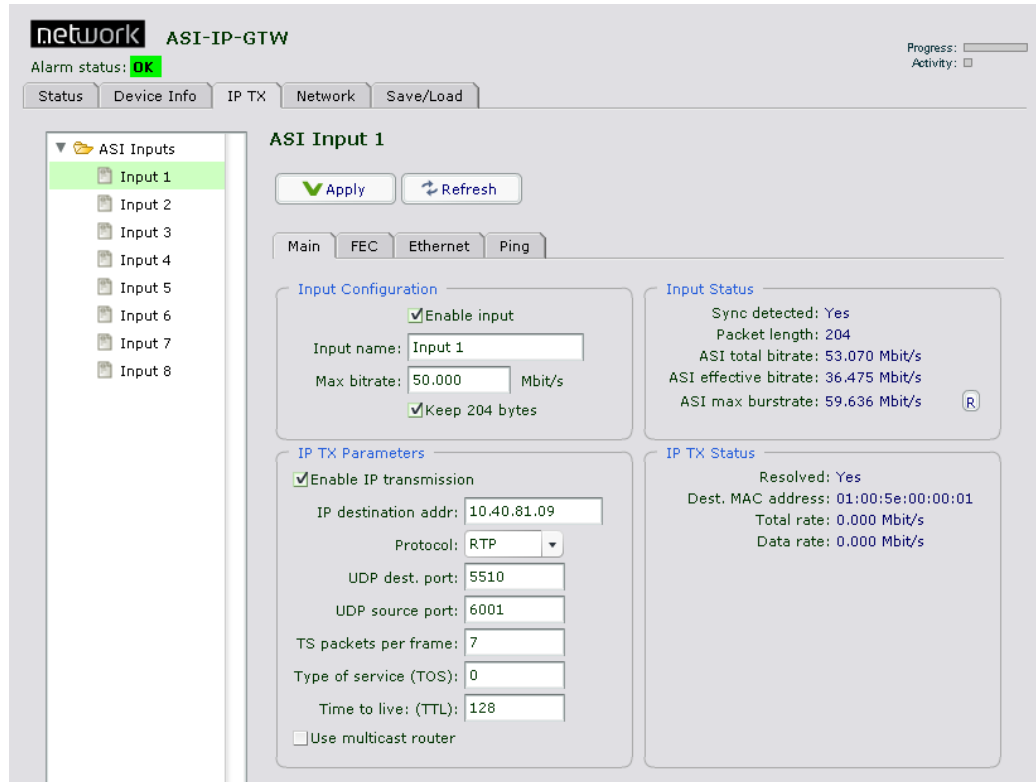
network ASI-IP-GTW
Alarm status: OK

Progress:
Activity:

Status | Device Info | IP TX | Network | Save/Load

ASI Inputs
Input 1
Input 2
Input 3
Input 4
Input 5
Input 6
Input 7
Input 8

ASI Input 1

Apply
Refresh

Main | FEC | Ethernet | Ping

Input Configuration
Enable input
Input name: Input 1
Max bitrate: 50.000 Mbit/s
Keep 204 bytes

Input Status
Sync detected: Yes
Packet length: 204
ASI total bitrate: 53.070 Mbit/s
ASI effective bitrate: 36.475 Mbit/s
ASI max burstrate: 59.636 Mbit/s R

IP TX Parameters
Enable IP transmission
IP destination addr: 10.40.81.09
Protocol: RTP
UDP dest. port: 5510
UDP source port: 6001
TS packets per frame: 7
Type of service (TOS): 0
Time to live: (TTL): 128
Use multicast router

IP TX Status
Resolved: Yes
Dest. MAC address: 01:00:5e:00:00:01
Total rate: 0.000 Mbit/s
Data rate: 0.000 Mbit/s